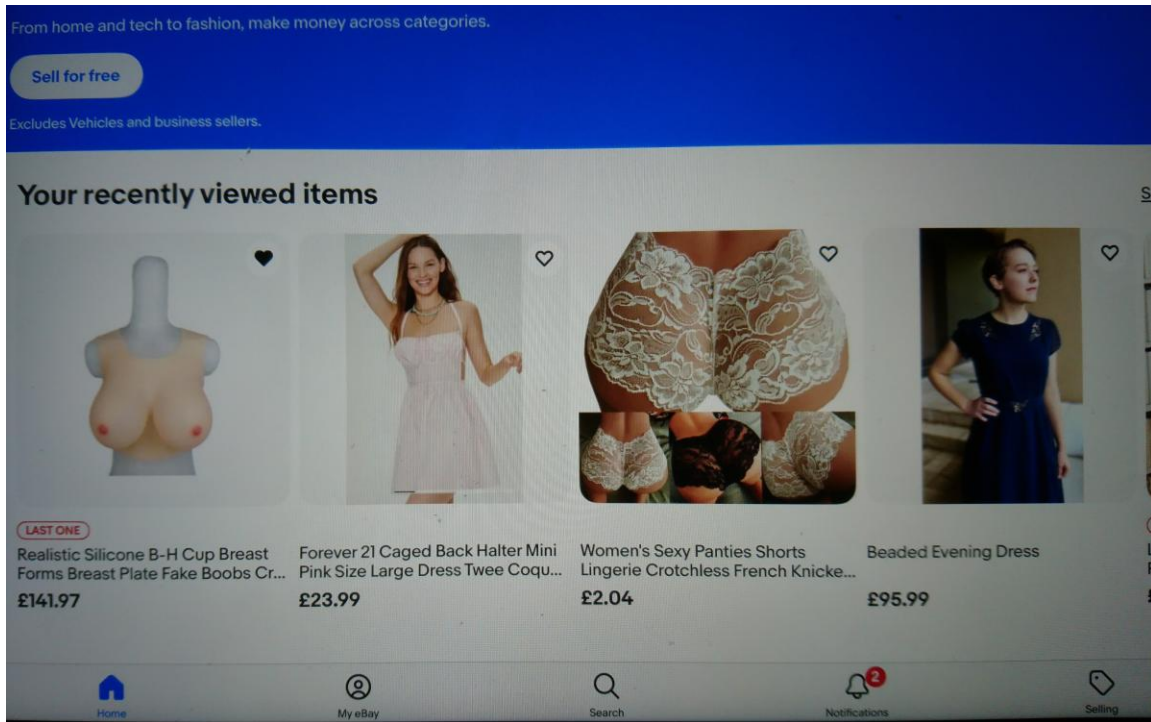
From home and tech to fashion, make money across categories.

Sell for free

Excludes Vehicles and business sellers.

Your recently viewed items

S

LAST ONE

Realistic Silicone B-H Cup Breast Forms Breast Plate Fake Boobs Cr...

£141.97

Forever 21 Caged Back Halter Mini Pink Size Large Dress Twee Coqu...

£23.99

Women's Sexy Panties Shorts Lingerie Crotchless French Knicke...

£2.04

Beaded Evening Dress

£95.99

Home

My eBay

Search

2

Notifications

Selling